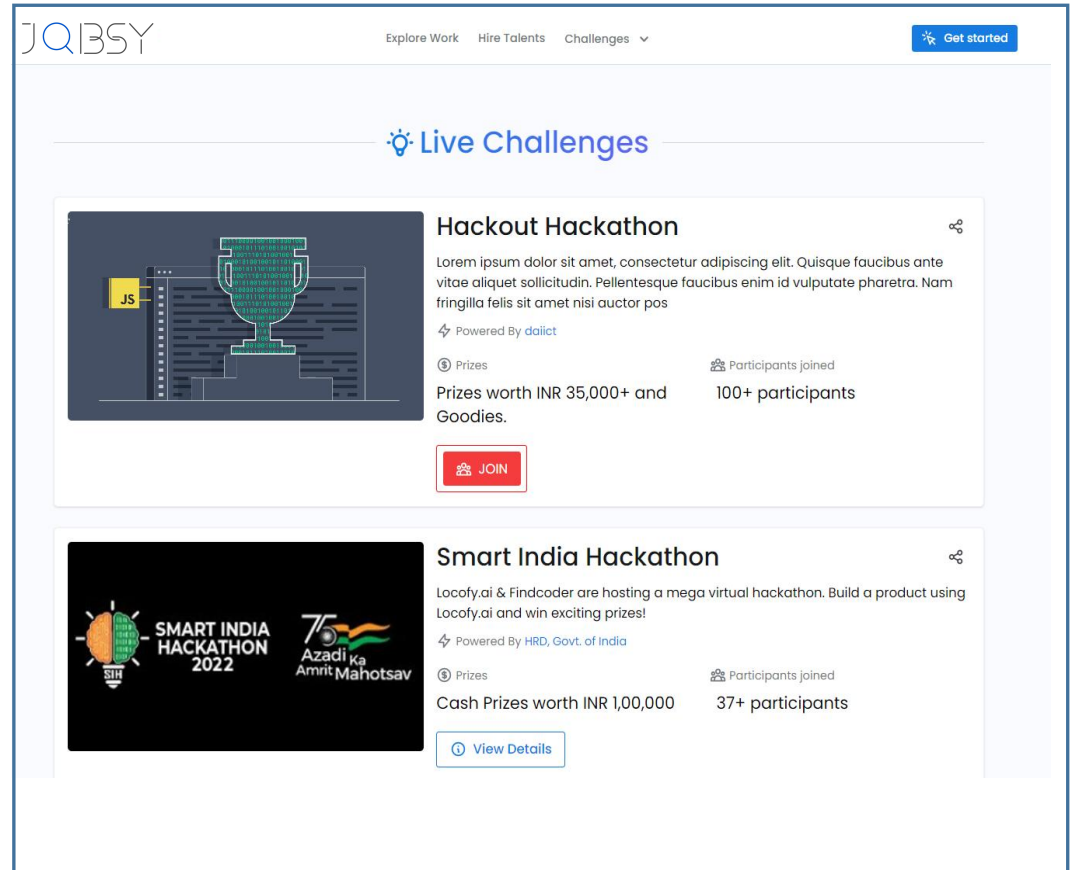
JOBSY

Explore Work Hire Talents Challenges

Get started

Live Challenges

JS

Hackout Hackathon

Lorem ipsum dolor sit amet, consectetur adipiscing elit. Quisque faucibus ante vitae aliquet sollicitudin. Pellentesque faucibus enim id vulputate pharetra. Nam fringilla felis sit amet nisi auctor pos

Powered By daiict

Prizes

Prizes worth INR 35,000+ and Goodies.

Participants joined

100+ participants

JOIN

SMART INDIA HACKATHON 2022

SIH

75 Azadi Ka Amrit Mahotsav

Smart India Hackathon

Locofy.ai & Findcoder are hosting a mega virtual hackathon. Build a product using Locofy.ai and win exciting prizes!

Powered By HRD, Govt. of India

Prizes

Cash Prizes worth INR 1,00,000

Participants joined

37+ participants

View Details